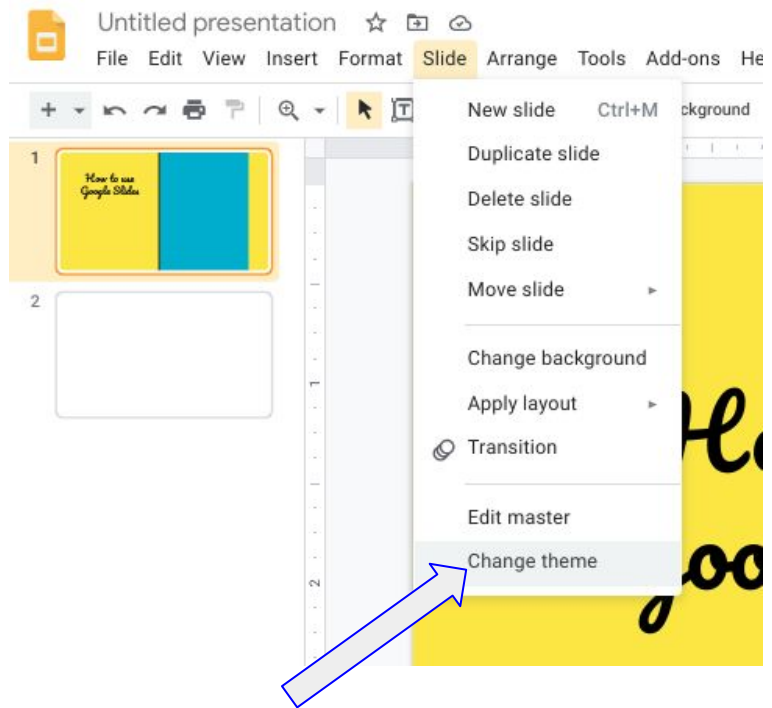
Untitled presentation

File Edit View Insert Format Slide Arrange Tools Add-ons He

ckground

1

How to use Google Slides

2

New slide Ctrl+M
Duplicate slide
Delete slide
Skip slide
Move slide
Change background
Apply layout
Transition
Edit master
Change theme

1

2

He
oo